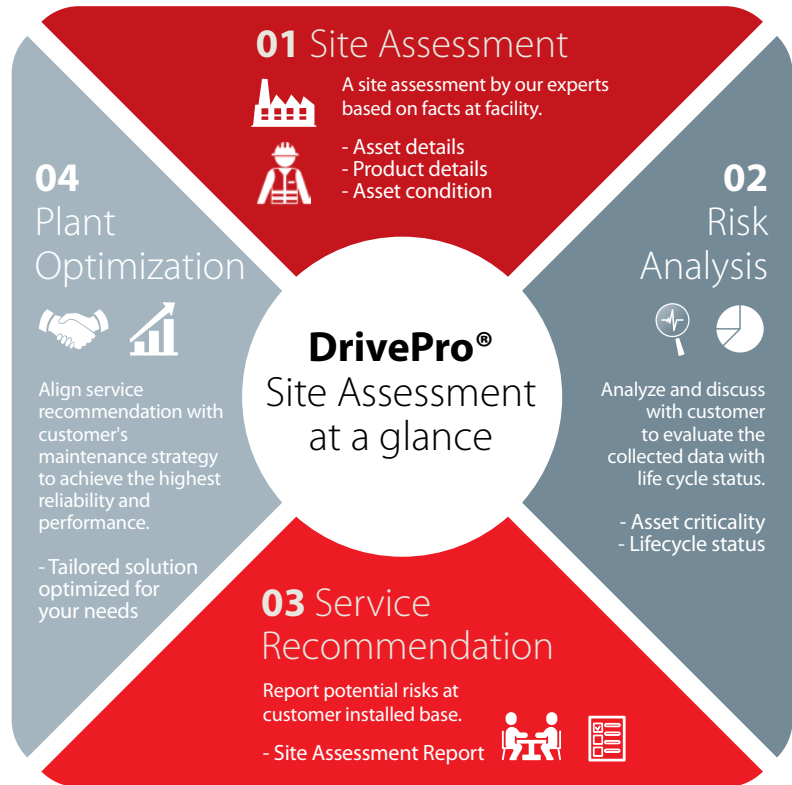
**01** Site Assessment

A site assessment by our experts based on facts at facility.

- Asset details
- Product details
- Asset condition

**04** Plant Optimization

Align service recommendation with customer's maintenance strategy to achieve the highest reliability and performance.

- Tailored solution optimized for your needs

**DrivePro®** Site Assessment at a glance

**02** Risk Analysis

Analyze and discuss with customer to evaluate the collected data with life cycle status.

- Asset criticality
- Lifecycle status

**03** Service Recommendation

Report potential risks at customer installed base.

- Site Assessment Report